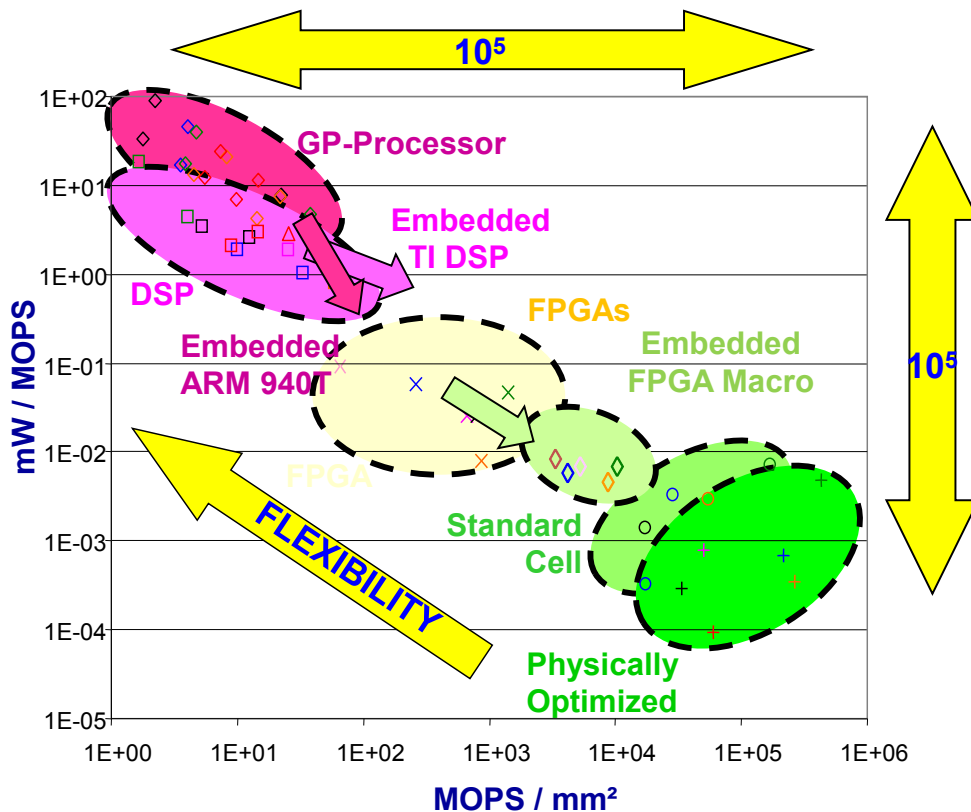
$10^5$

$10^5$

1E+02
1E+01
1E+00
1E-01
1E-02
1E-03
1E-04
1E-05

mW / MOPS

GP-Processor

Embedded TI DSP

DSP

FPGAs

Embedded ARM 940T

Embedded FPGA Macro

FPGA

FLEXIBILITY

Standard Cell

Physically Optimized

1E+00 1E+01 1E+02 1E+03 1E+04 1E+05 1E+06

MOPS / mm²